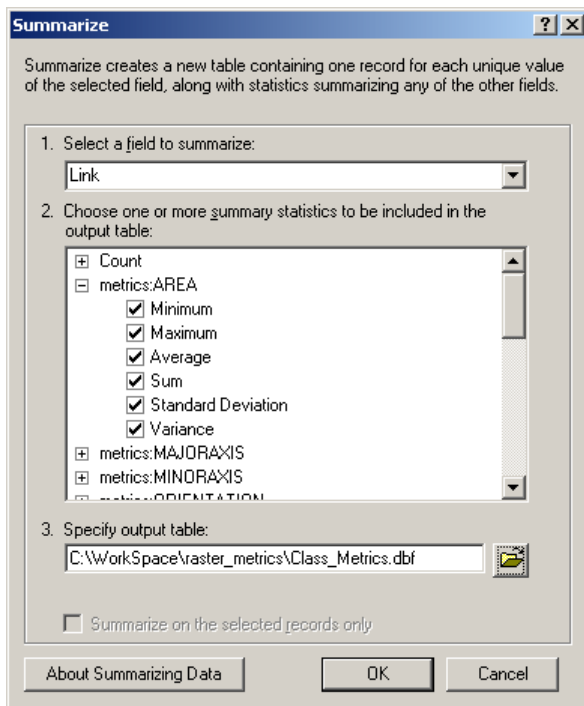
Summarize

?X

Summarize creates a new table containing one record for each unique value of the selected field, along with statistics summarizing any of the other fields.

1. Select a field to summarize:

Link

2. Choose one or more summary statistics to be included in the output table:

Count
metrics:AREA
Minimum
Maximum
Average
Sum
Standard Deviation
Variance
metrics:MAJORAXIS
metrics:MINORAXIS
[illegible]

3. Specify output table:

C:\WorkSpace\raster_metrics\Class_Metrics.dbf

Summarize on the selected records only

About Summarizing Data

OK

Cancel